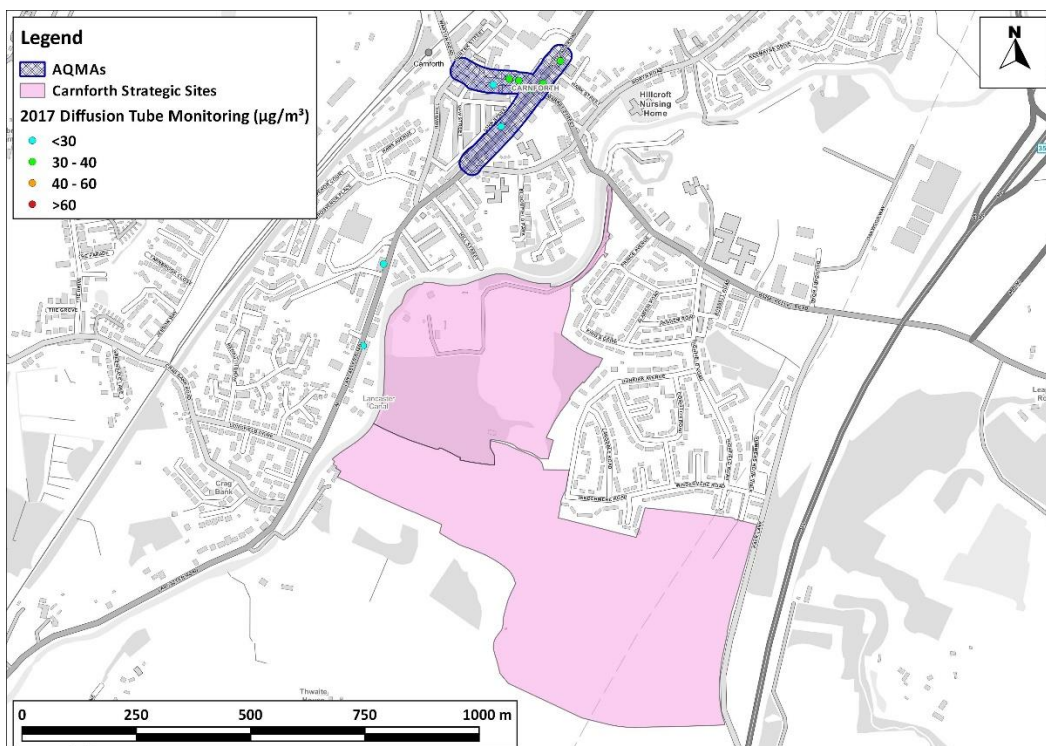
Legend
AQMAs
Carnforth Strategic Sites
2017 Diffusion Tube Monitoring (µg/m³)
<30
30 - 40
40 - 60
>60

N

Carnforth
CARNFORTH
Hillcroft Nursing Home
Lancaster Canal
Crag Bank
Thwaite
THE GROVE

0 250 500 750 1000 m